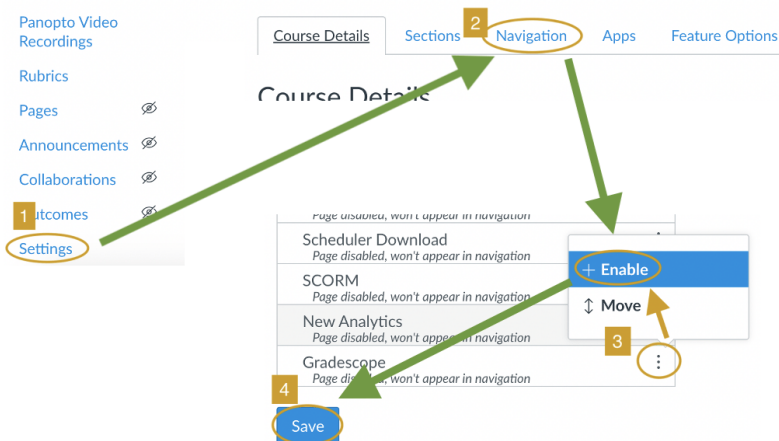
Panopto Video Recordings

Rubrics

Pages

Announcements

Collaborations

1 Outcomes

Settings

Course Details | Sections | 2 Navigation | Apps | Feature Options

Course Details

Page disabled, won't appear in navigation

Scheduler Download
Page disabled, won't appear in navigation

SCORM
Page disabled, won't appear in navigation

New Analytics
Page disabled, won't appear in navigation

Gradescope
Page disabled, won't appear in navigation

+ Enable

↕ Move

3

4

Save